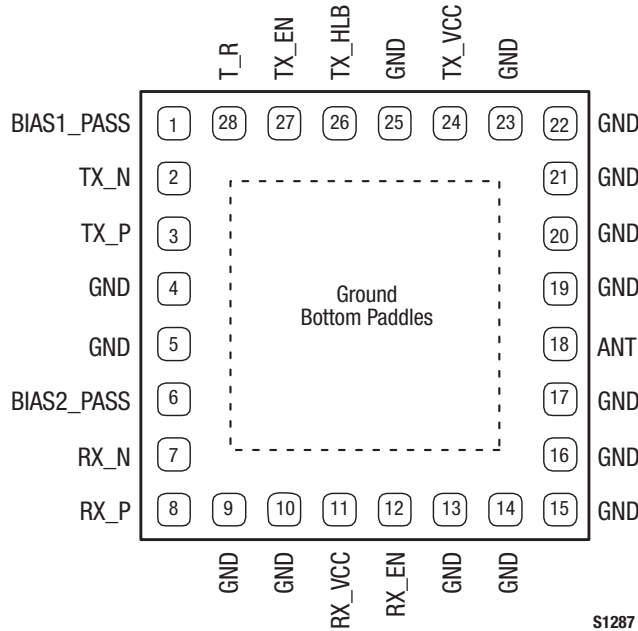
T_R
TX_EN
TX_HLB
GND
TX_VCC
GND

BIAS1_PASS 1
TX_N 2
TX_P 3
GND 4
GND 5
BIAS2_PASS 6
RX_N 7
RX_P 8

28 27 26 25 24 23

22 GND
21 GND
20 GND
19 GND
18 ANT
17 GND
16 GND
15 GND

Ground
Bottom Paddles

9 10 11 12 13 14

GND
GND
RX_VCC
RX_EN
GND
GND

S1287